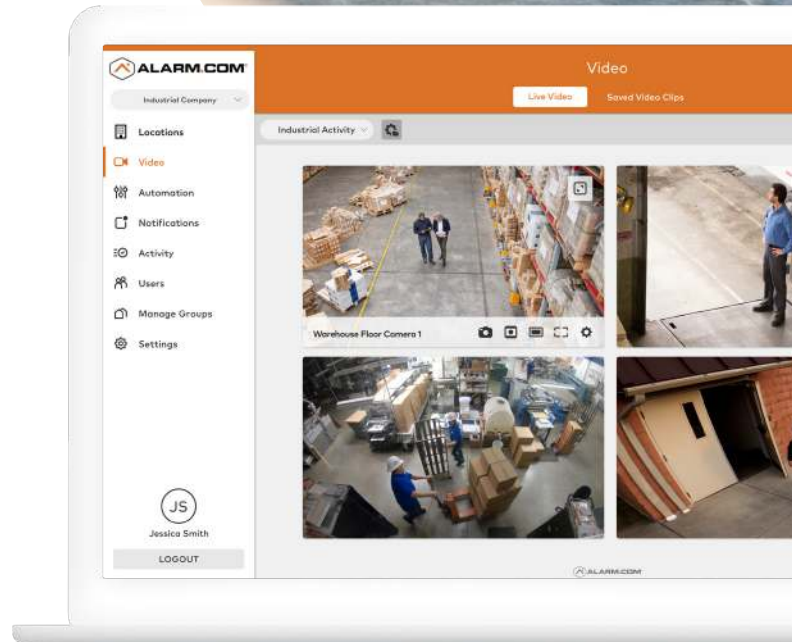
ALARM.COM

Industrial Company

Locations
Video
Automation
Notifications
Activity
Users
Manage Groups
Settings

JS
Jessica Smith
LOGOUT

Video
Live Video
Saved Video Clips

Industrial Activity

Warehouse Floor Camera 1

ALARM.COM